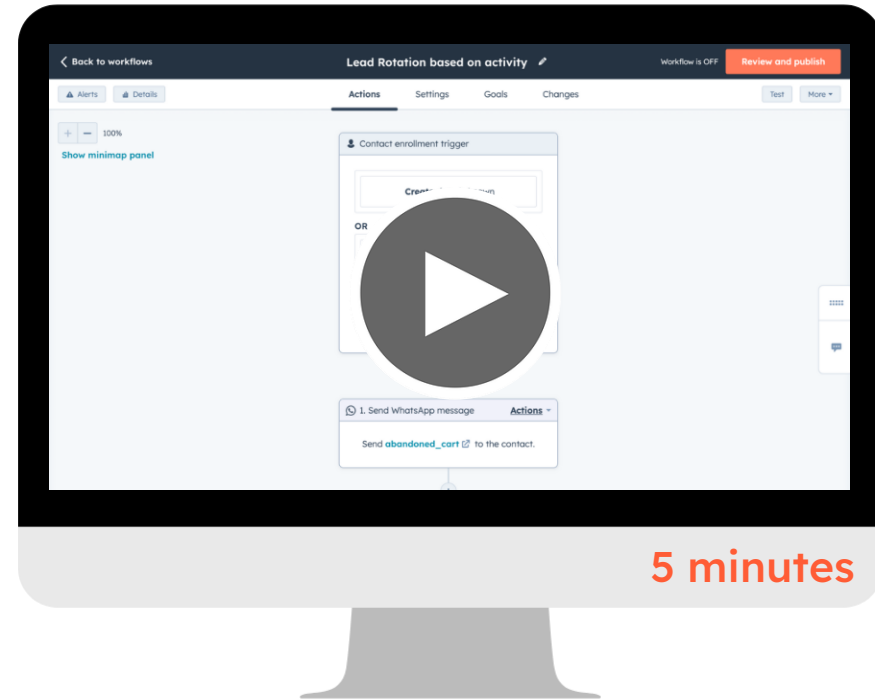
Back to workflows

Lead Rotation based on activity

Workflow is OFF

Review and publish

Alerts

Details

Actions

Settings

Goals

Changes

Test

More

100%

Show minimap panel

Contact enrollment trigger

Creat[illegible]

OR

1. Send WhatsApp message

Actions

Send abandoned_cart to the contact.

5 minutes